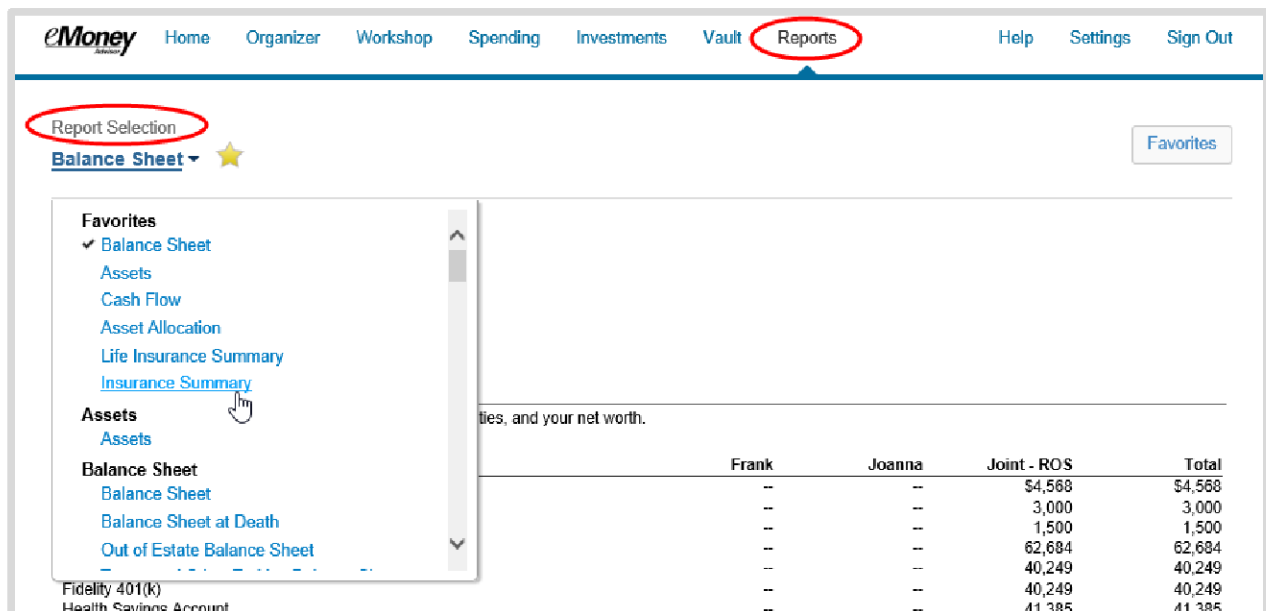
eMoney Advisor Home Organizer Workshop Spending Investments Vault Reports Help Settings Sign Out

Report Selection
Balance Sheet

Favorites

Favorites
✔ Balance Sheet
Assets
Cash Flow
Asset Allocation
Life Insurance Summary
Insurance Summary
Assets
Assets
Balance Sheet
Balance Sheet
Balance Sheet at Death
Out of Estate Balance Sheet
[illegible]

ties, and your net worth.

| | Frank | Joanna | Joint - ROS | Total |
|---|---|---|---|---|
| | -- | -- | $4,568 | $4,568 |
| | -- | -- | 3,000 | 3,000 |
| | -- | -- | 1,500 | 1,500 |
| | -- | -- | 62,684 | 62,684 |
| | -- | -- | 40,249 | 40,249 |
| Fidelity 401(k) | -- | -- | 40,249 | 40,249 |
| Health Savings Account | -- | -- | 41,385 | 41,385 |